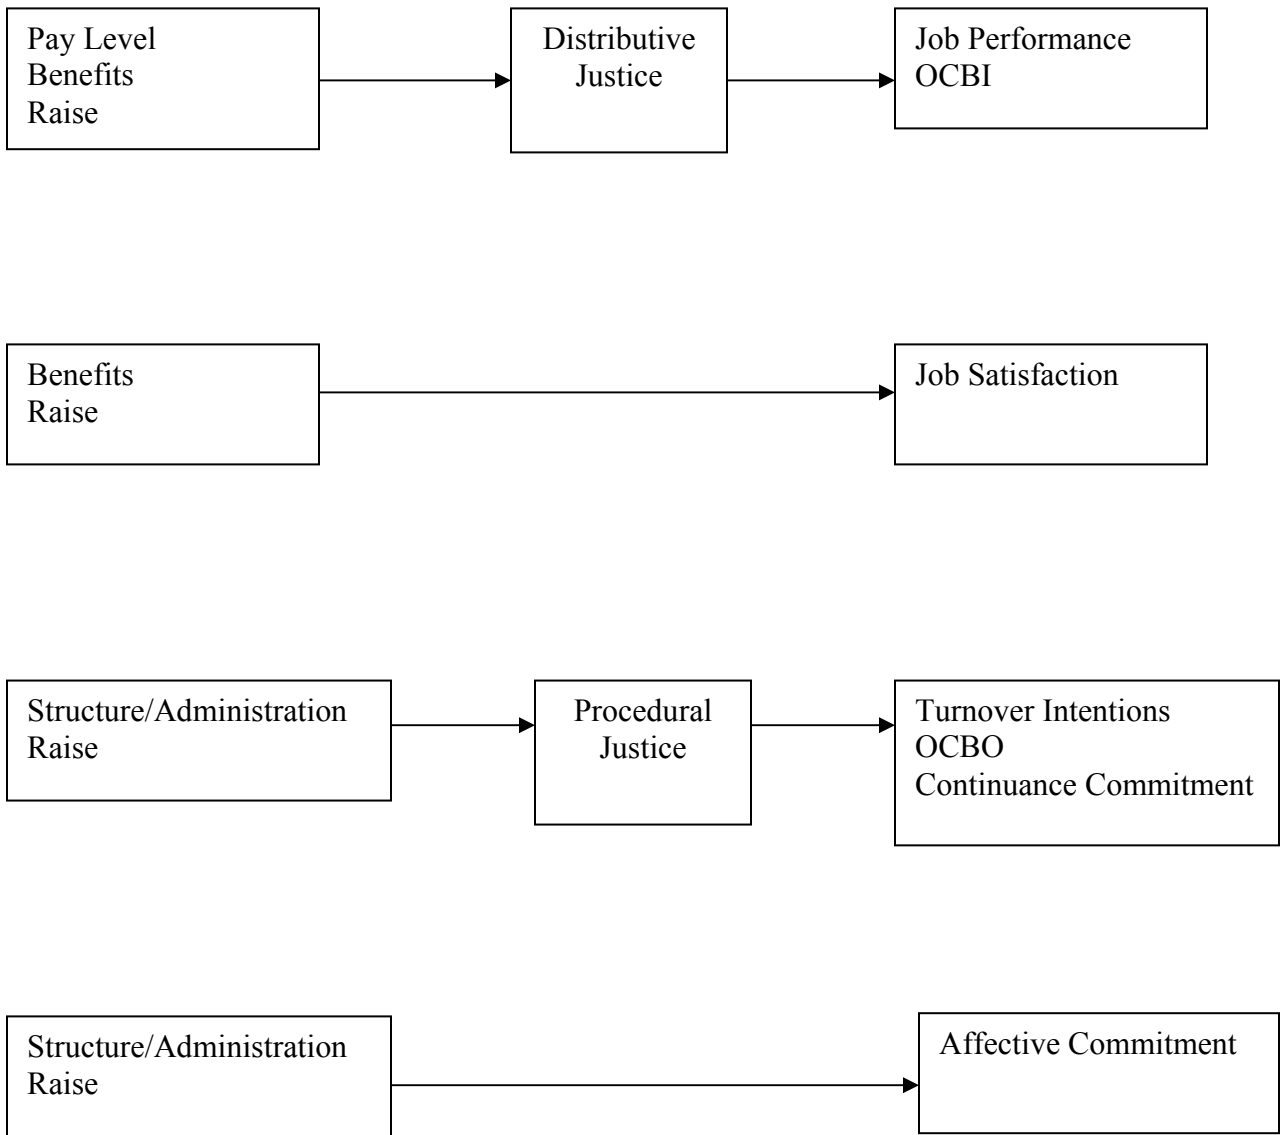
Pay Level
Benefits
Raise

Distributive Justice

Job Performance
OCBI

Benefits
Raise

Job Satisfaction

Structure/Administration
Raise

Procedural Justice

Turnover Intentions
OCBO
Continuance Commitment

Structure/Administration
Raise

Affective Commitment